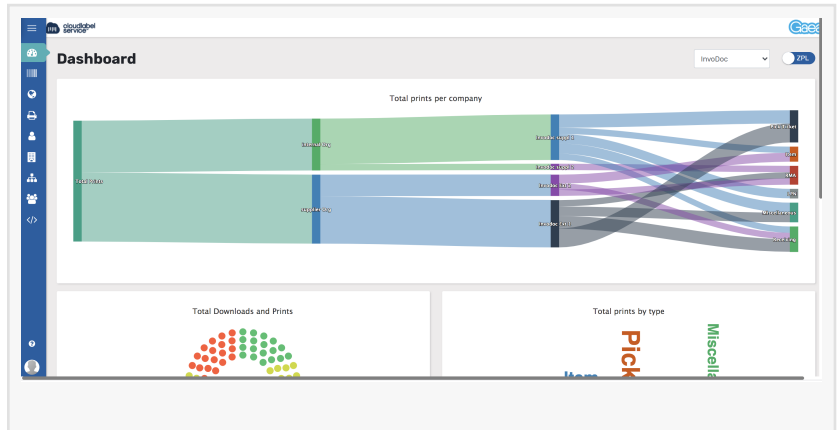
cloudlabel service

Gaea

Dashboard

InvoDoc

ZPL

Total prints per company

Total Prints

Internal.org

Supplier.org

InvoDoc Supplier

InvoDoc Supplier

InvoDoc Limited

InvoDoc Ltd

Pick ticket

Item

RMA

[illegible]

Miscellaneous

Picking

Total Downloads and Prints

Total prints by type

Pick

Item

Miscella